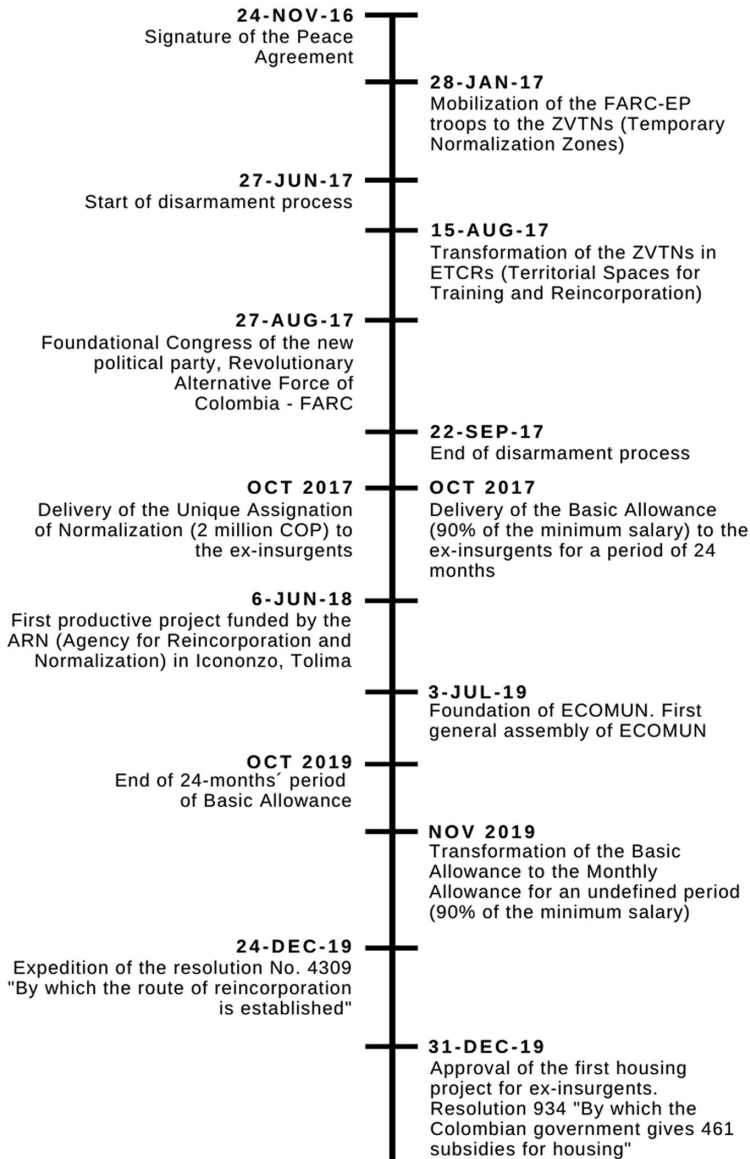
24-NOV-16
Signature of the Peace Agreement

28-JAN-17
Mobilization of the FARC-EP troops to the ZVTNs (Temporary Normalization Zones)

27-JUN-17
Start of disarmament process

15-AUG-17
Transformation of the ZVTNs in ETCRs (Territorial Spaces for Training and Reincorporation)

27-AUG-17
Foundational Congress of the new political party, Revolutionary Alternative Force of Colombia - FARC

22-SEP-17
End of disarmament process

OCT 2017
Delivery of the Unique Assignation of Normalization (2 million COP) to the ex-insurgents

OCT 2017
Delivery of the Basic Allowance (90% of the minimum salary) to the ex-insurgents for a period of 24 months

6-JUN-18
First productive project funded by the ARN (Agency for Reincorporation and Normalization) in Icononzo, Tolima

3-JUL-19
Foundation of ECOMUN. First general assembly of ECOMUN

OCT 2019
End of 24-months´ period of Basic Allowance

NOV 2019
Transformation of the Basic Allowance to the Monthly Allowance for an undefined period (90% of the minimum salary)

24-DEC-19
Expedition of the resolution No. 4309 "By which the route of reincorporation is established"

31-DEC-19
Approval of the first housing project for ex-insurgents. Resolution 934 "By which the Colombian government gives 461 subsidies for housing"